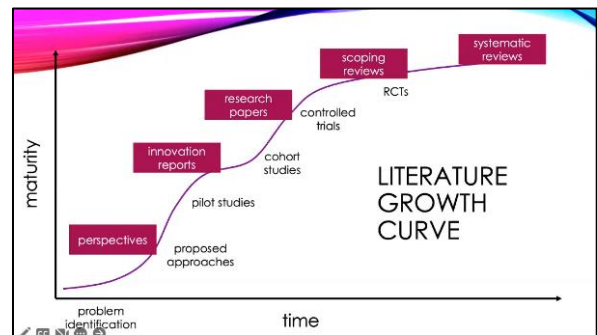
systematic reviews

scoping reviews

RCTs

research papers

controlled trials

innovation reports

cohort studies

maturity

LITERATURE GROWTH CURVE

pilot studies

perspectives

proposed approaches

problem identification

time